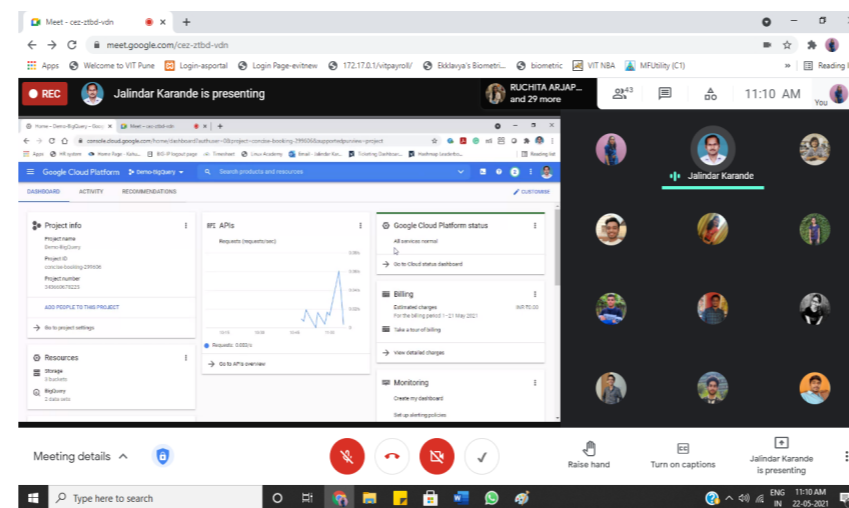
Meet - cez-ztbd-vdn

meet.google.com/cez-ztbd-vdn

Apps Welcome to VIT Pune Login-asportal Login Page-evitnew 172.17.0.1/vitpayroll/ Ekklavya's Biometri... biometric VIT NBA MFUtility (C1) Reading list

REC Jalindar Karande is presenting

RUCHITA ARJAP... and 29 more

43

11:10 AM You

Home - Demo-BigQuery - Goo... Meet - cez-ztbd-vdn

console.cloud.google.com/home/dashboard?authuser=0&project=concise-booking-299606&supportedpurview=project

Apps HR system Home Page - Sahu... BIO-IP bajout page Timesheet Linux Academy Email - Jalindar Kar... Tutoring Dashboar... Hashmap Leaderbo... Reading list

Google Cloud Platform Demo-BigQuery Search products and resources

DASHBOARD ACTIVITY RECOMMENDATIONS CUSTOMISE

Project info
Project name
Demo-BigQuery
Project ID
concise-booking-299606
Project number
343606678223
ADD PEOPLE TO THIS PROJECT
Go to project settings

APIs
Requests (requests/sec)
0.08/s
0.06/s
0.04/s
0.02/s
0
Requests: 0.003/s
Go to APIs overview

Google Cloud Platform status
All services normal
Go to Cloud status dashboard

Billing
Estimated charges INR ₹0.00
For the billing period 1 – 21 May 2021
Take a tour of billing
View detailed charges

Resources
Storage
3 buckets
BigQuery
2 data sets

Monitoring
Create my dashboard
Set up alerting policies

Jalindar Karande

Meeting details

Raise hand

Turn on captions

Jalindar Karande is presenting

Type here to search

ENG IN 11:10 AM 22-05-2021